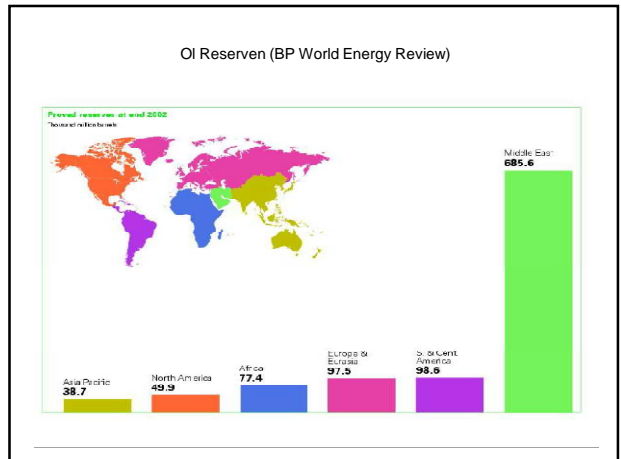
Ol Reserven (BP World Energy Review)

Proved reserves at end 2002
Thousand million barrels

Middle East
685.6

Asia Pacific
38.7

North America
49.9

Africa
77.4

Europe & Eurasia
97.5

S. & Cent. America
98.6